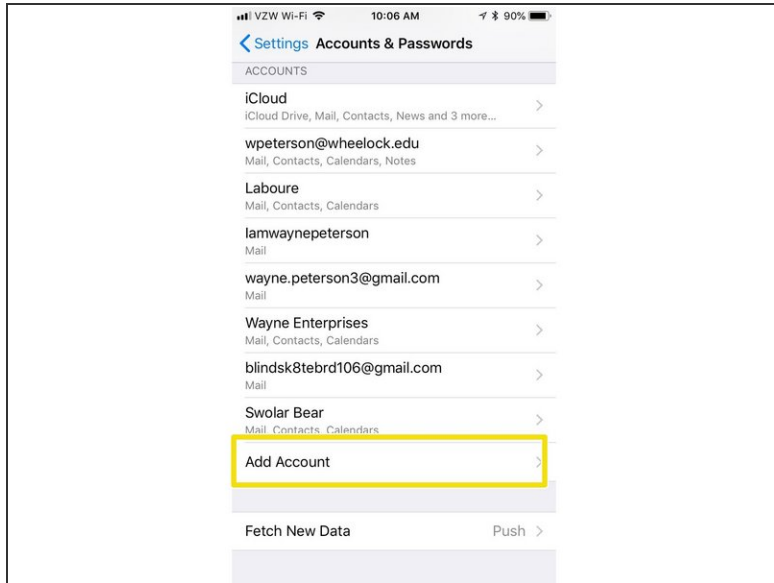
VZW Wi-Fi 10:06 AM 90%

Settings Accounts & Passwords

ACCOUNTS

iCloud
iCloud Drive, Mail, Contacts, News and 3 more...

wpeterson@wheelock.edu
Mail, Contacts, Calendars, Notes

Laboure
Mail, Contacts, Calendars

Iamwaynepeterson
Mail

wayne.peterson3@gmail.com
Mail

Wayne Enterprises
Mail, Contacts, Calendars

blindsk8tebrd106@gmail.com
Mail

Swolar Bear
Mail, Contacts, Calendars

Add Account

Fetch New Data Push